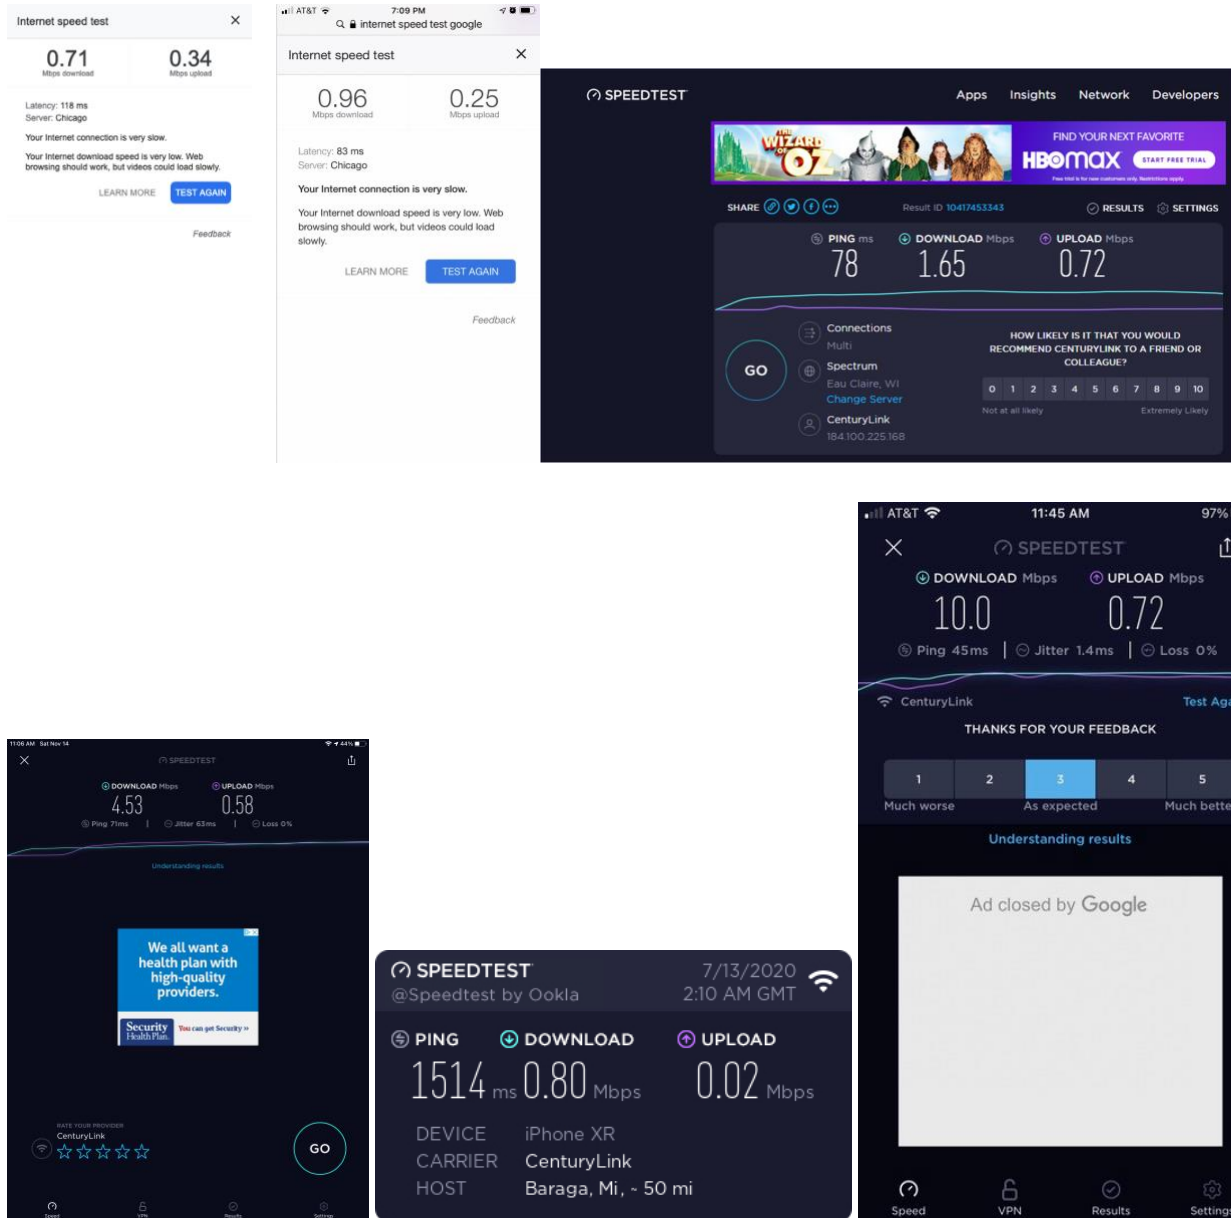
Internet speed test

0.71
Mbps download

0.34
Mbps upload

Latency: 118 ms
Server: Chicago

Your Internet connection is very slow.

Your Internet download speed is very low. Web browsing should work, but videos could load slowly.

LEARN MORE TEST AGAIN

Feedback

AT&T 7:09 PM
internet speed test google

Internet speed test

0.96
Mbps download

0.25
Mbps upload

Latency: 83 ms
Server: Chicago

Your Internet connection is very slow.

Your Internet download speed is very low. Web browsing should work, but videos could load slowly.

LEARN MORE TEST AGAIN

Feedback

SPEEDTEST Apps Insights Network Developers

THE WIZARD OF OZ
FIND YOUR NEXT FAVORITE
HBOmax START FREE TRIAL

SHARE Result ID 10417453343 RESULTS SETTINGS

PING ms 78
DOWNLOAD Mbps 1.65
UPLOAD Mbps 0.72

GO

Connections
Multi
Spectrum
Eau Claire, WI
Change Server
CenturyLink
184.100.225.168

HOW LIKELY IS IT THAT YOU WOULD RECOMMEND CENTURYLINK TO A FRIEND OR COLLEAGUE?

0 1 2 3 4 5 6 7 8 9 10
Not at all likely Extremely Likely

AT&T 11:45 AM 97%
SPEEDTEST
DOWNLOAD Mbps UPLOAD Mbps
10.0 0.72
Ping 45ms | Jitter 1.4ms | Loss 0%
CenturyLink Test Ag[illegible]
THANKS FOR YOUR FEEDBACK
1 2 3 4 5
Much worse As expected Much bette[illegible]
Understanding results
Ad closed by Google
Speed VPN Results Setting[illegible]

11:06 AM Sat Nov 14 44%
SPEEDTEST
DOWNLOAD Mbps UPLOAD Mbps
4.53 0.58
Ping 71ms | Jitter 63ms | Loss 0%
Understanding results
We all want a health plan with high-quality providers.
Security Health Plan You can get Security »
RATE YOUR PROVIDER
CenturyLink
GO
Speed VPN Results Settings

SPEEDTEST 7/13/2020
@Speedtest by Ookla 2:10 AM GMT
PING DOWNLOAD UPLOAD
1514 ms 0.80 Mbps 0.02 Mbps
DEVICE iPhone XR
CARRIER CenturyLink
HOST Baraga, Mi, ~ 50 mi